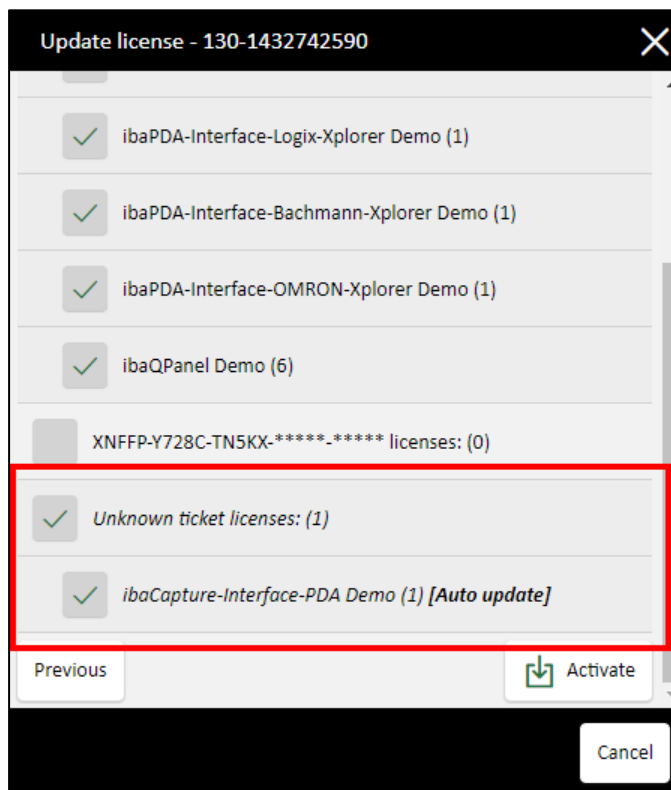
Update license - 130-1432742590

ibaPDA-Interface-Logix-Xplorer Demo (1)

ibaPDA-Interface-Bachmann-Xplorer Demo (1)

ibaPDA-Interface-OMRON-Xplorer Demo (1)

ibaQPanel Demo (6)

XNFFP-Y728C-TN5KX-*****-***** licenses: (0)

*Unknown ticket licenses: (1)*

*ibaCapture-Interface-PDA Demo (1)* ***[Auto update]***

Previous

Activate

Cancel